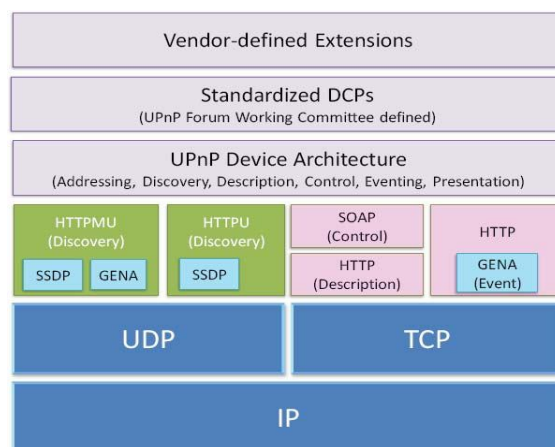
Vendor-defined Extensions

Standardized DCPs
(UPnP Forum Working Committee defined)

UPnP Device Architecture
(Addressing, Discovery, Description, Control, Eventing, Presentation)

HTTPMU
(Discovery)

SSDP

GENA

HTTPU
(Discovery)

SSDP

SOAP
(Control)

HTTP
(Description)

HTTP

GENA
(Event)

UDP

TCP

IP